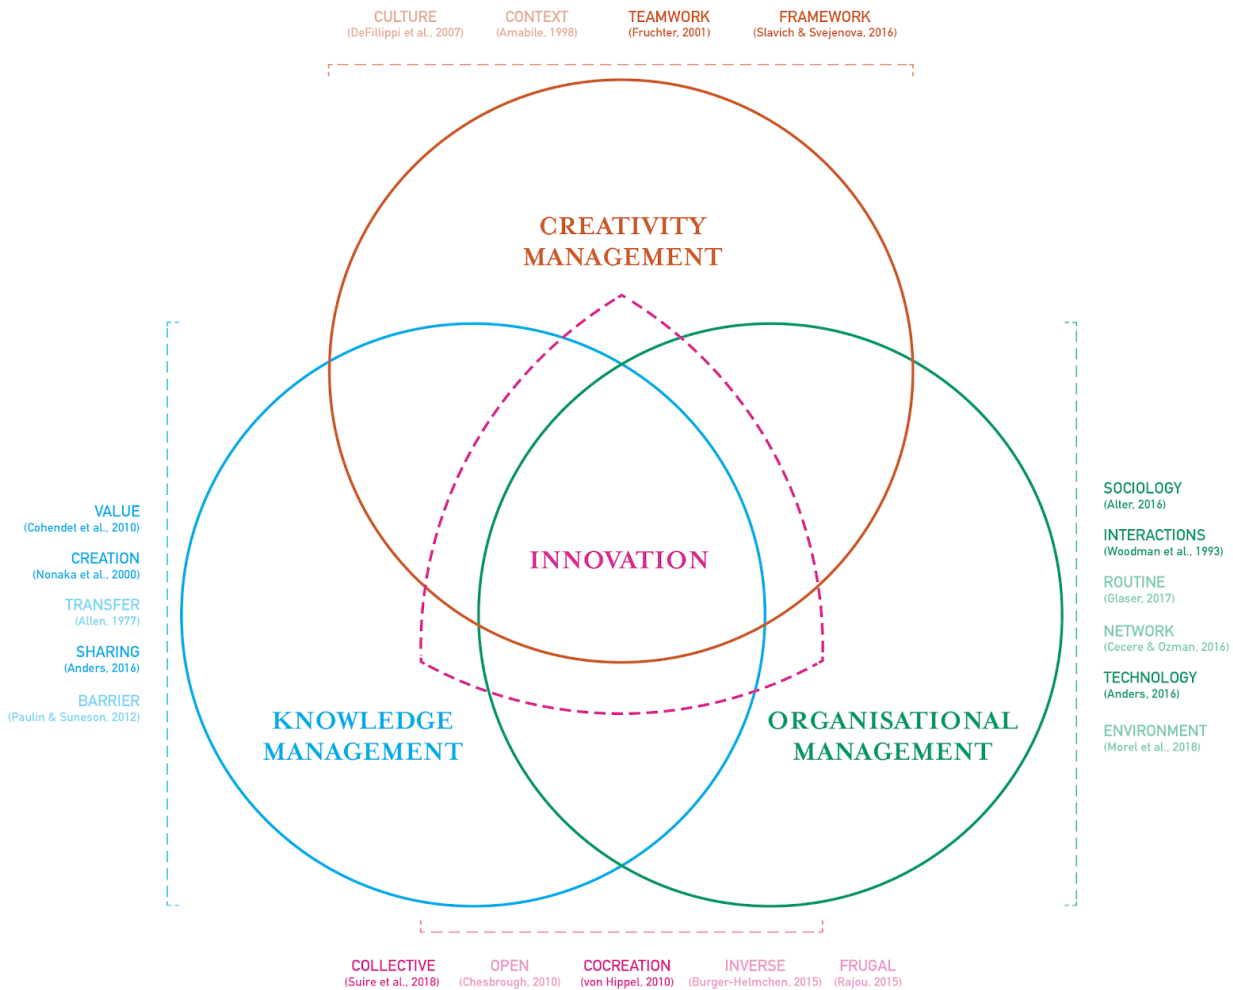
CULTURE
(DeFillippi et al., 2007)

CONTEXT
(Amabile, 1998)

TEAMWORK
(Fruchter, 2001)

FRAMEWORK
(Slavich & Svejenova, 2016)

CREATIVITY MANAGEMENT

VALUE
(Cohendet et al., 2010)

CREATION
(Nonaka et al., 2000)

TRANSFER
(Allen, 1977)

SHARING
(Anders, 2016)

BARRIER
(Paulin & Suneson, 2012)

INNOVATION

KNOWLEDGE MANAGEMENT

ORGANISATIONAL MANAGEMENT

SOCIOLOGY
(Alter, 2016)

INTERACTIONS
(Woodman et al., 1993)

ROUTINE
(Glaser, 2017)

NETWORK
(Cecere & Ozman, 2016)

TECHNOLOGY
(Anders, 2016)

ENVIRONMENT
(Morel et al., 2018)

COLLECTIVE
(Suire et al., 2018)

OPEN
(Chesbrough, 2010)

COCREATION
(von Hippel, 2010)

INVERSE
(Burger-Helmchen, 2015)

FRUGAL
(Rajou, 2015)